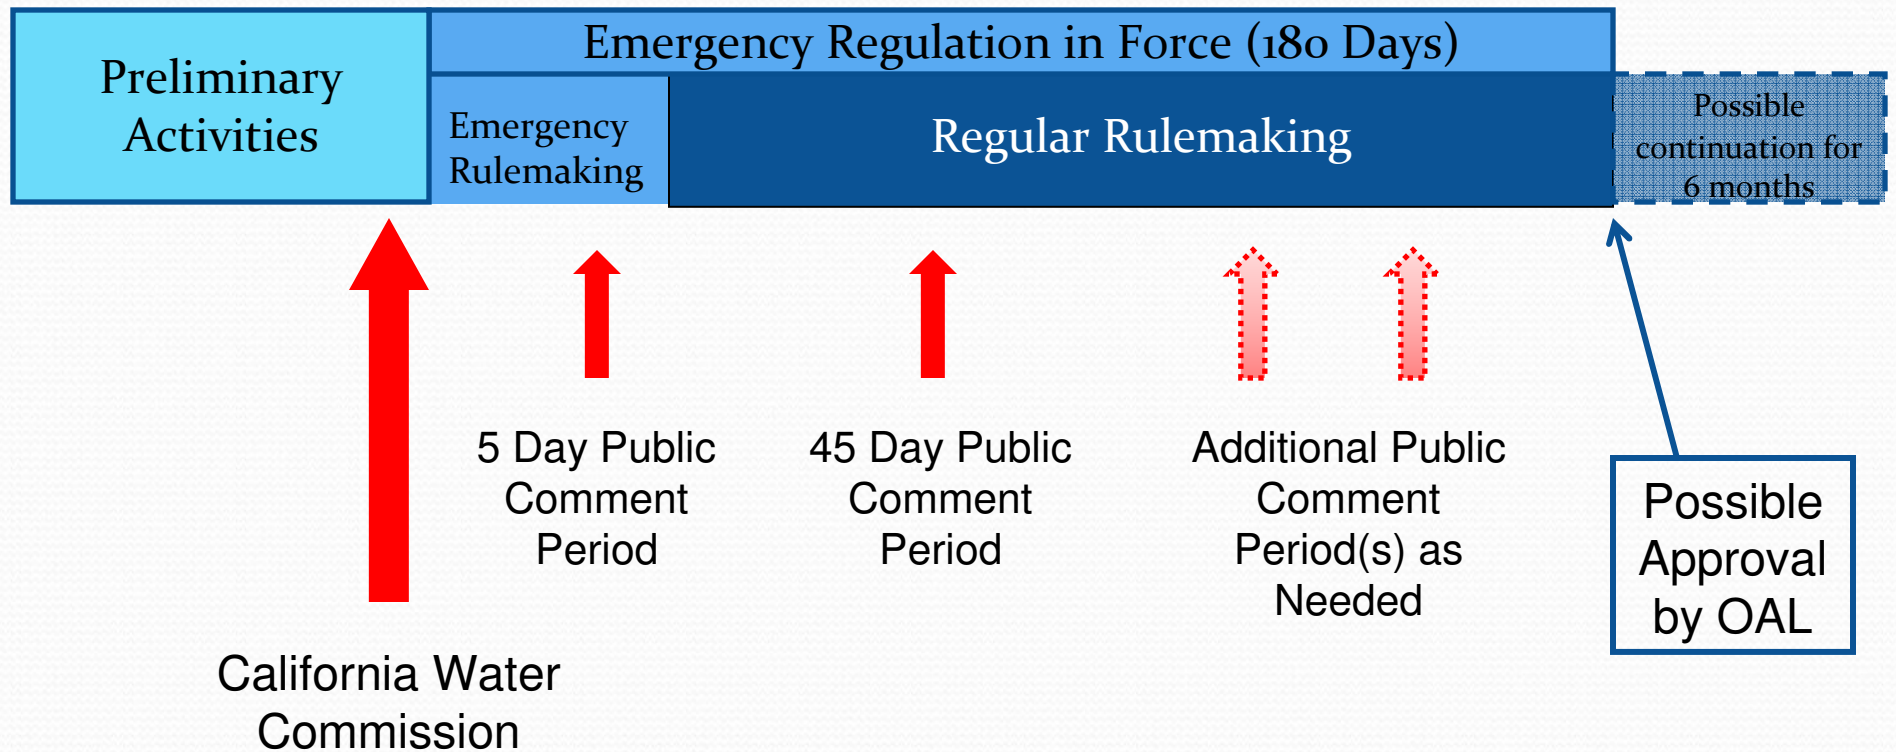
Preliminary Activities

Emergency Regulation in Force (180 Days)

Emergency Rulemaking

Regular Rulemaking

Possible continuation for 6 months

5 Day Public Comment Period

45 Day Public Comment Period

Additional Public Comment Period(s) as Needed

Possible Approval by OAL

California Water Commission